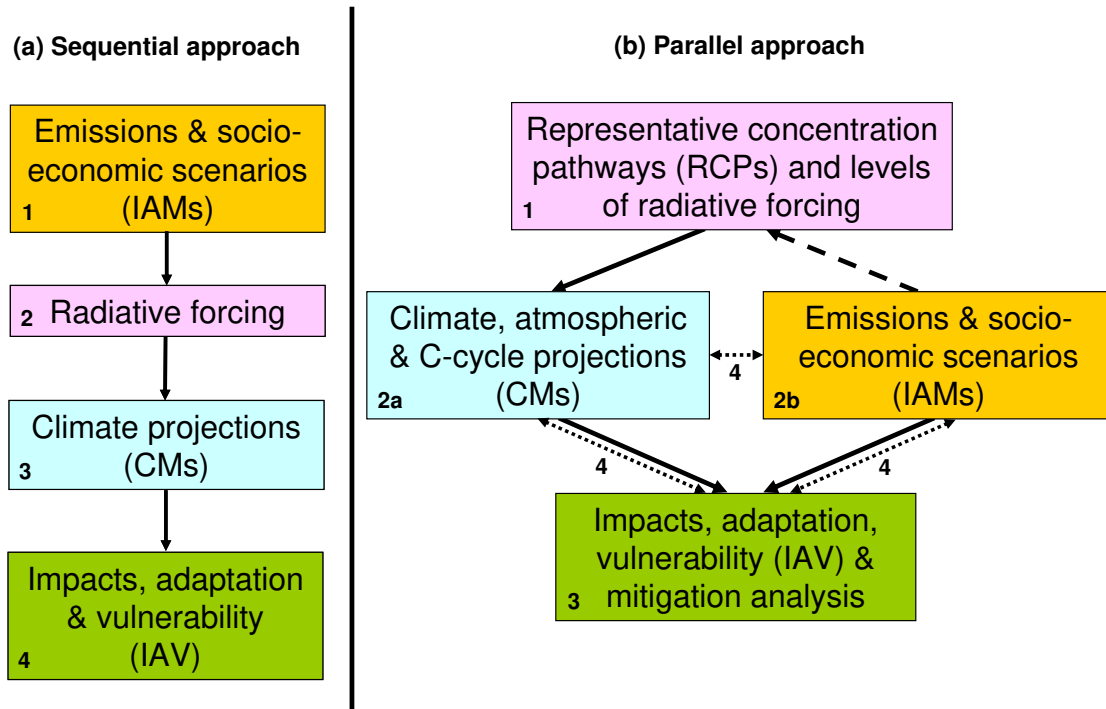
(a) Sequential approach

Emissions & socio-economic scenarios (IAMs)
1

2 Radiative forcing

Climate projections (CMs)
3

Impacts, adaptation & vulnerability (IAV)
4

(b) Parallel approach

Representative concentration pathways (RCPs) and levels of radiative forcing
1

Climate, atmospheric & C-cycle projections (CMs)
2a

4

Emissions & socio-economic scenarios (IAMs)
2b

4

4

Impacts, adaptation, vulnerability (IAV) & mitigation analysis
3